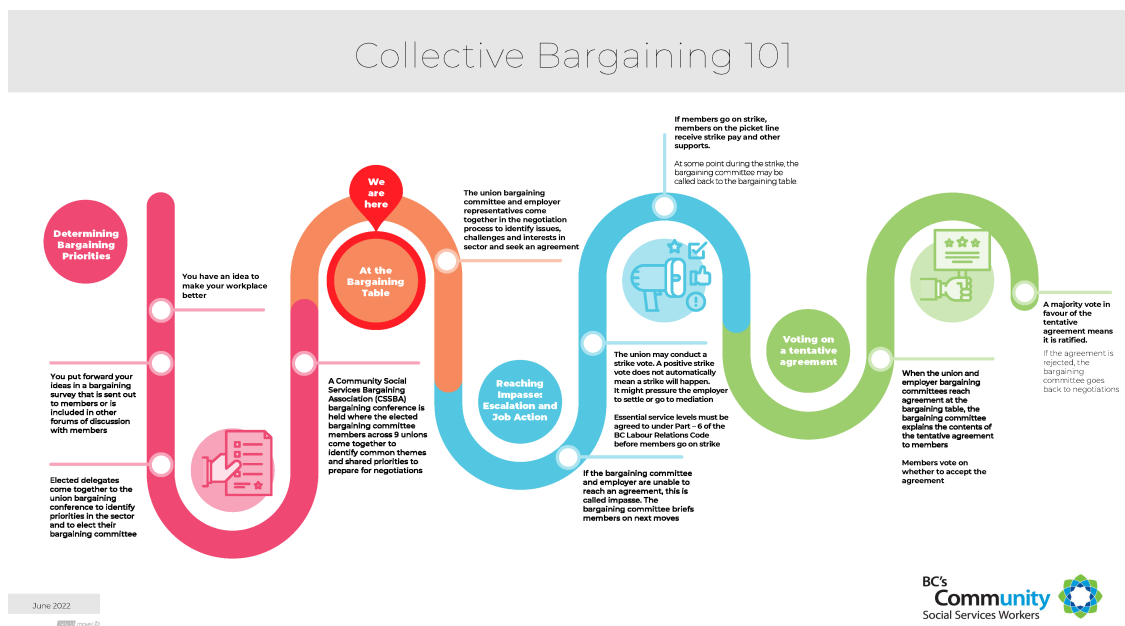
Collective Bargaining 101

Determining Bargaining Priorities

You have an idea to make your workplace better

You put forward your ideas in a bargaining survey that is sent out to members or is included in other forums of discussion with members

Elected delegates come together to the union bargaining conference to identify priorities in the sector and to elect their bargaining committee

We are here

At the Bargaining Table

A Community Social Services Bargaining Association (CSSBA) bargaining conference is held where the elected bargaining committee members across 9 unions come together to identify common themes and shared priorities to prepare for negotiations

The union bargaining committee and employer representatives come together in the negotiation process to identify issues, challenges and interests in sector and seek an agreement

Reaching Impasse: Escalation and Job Action

If the bargaining committee and employer are unable to reach an agreement, this is called impasse. The bargaining committee briefs members on next moves

The union may conduct a strike vote. A positive strike vote does not automatically mean a strike will happen. It might pressure the employer to settle or go to mediation

Essential service levels must be agreed to under Part – 6 of the BC Labour Relations Code before members go on strike

If members go on strike, members on the picket line receive strike pay and other supports.

At some point during the strike, the bargaining committee may be called back to the bargaining table.

Voting on a tentative agreement

When the union and employer bargaining committees reach agreement at the bargaining table, the bargaining committee explains the contents of the tentative agreement to members

Members vote on whether to accept the agreement

A majority vote in favour of the tentative agreement means it is ratified.

If the agreement is rejected, the bargaining committee goes back to negotiations

June 2022

BC's Community Social Services Workers